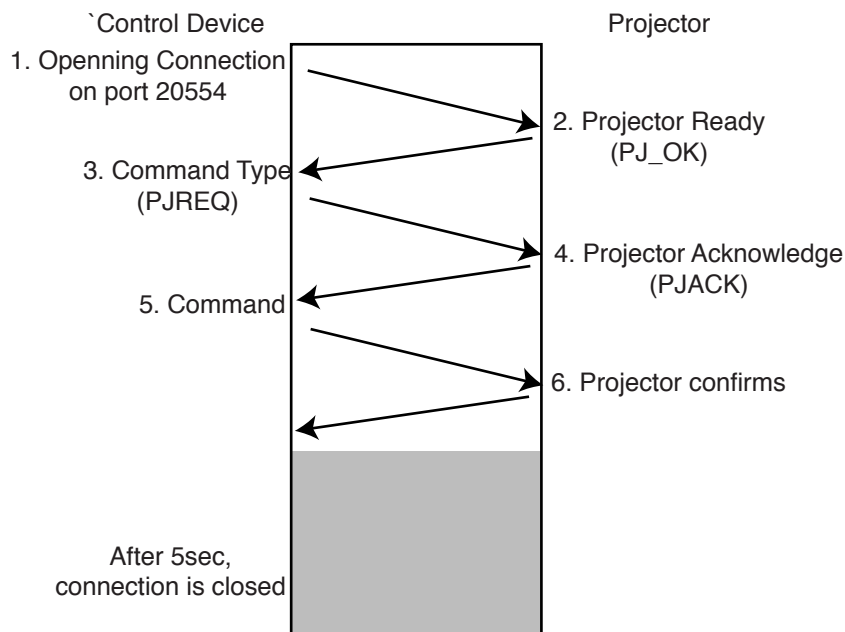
`Control Device

Projector

1. Openning Connection on port 20554

2. Projector Ready (PJ_OK)

3. Command Type (PJREQ)

4. Projector Acknowledge (PJACK)

5. Command

6. Projector confirms

After 5sec, connection is closed